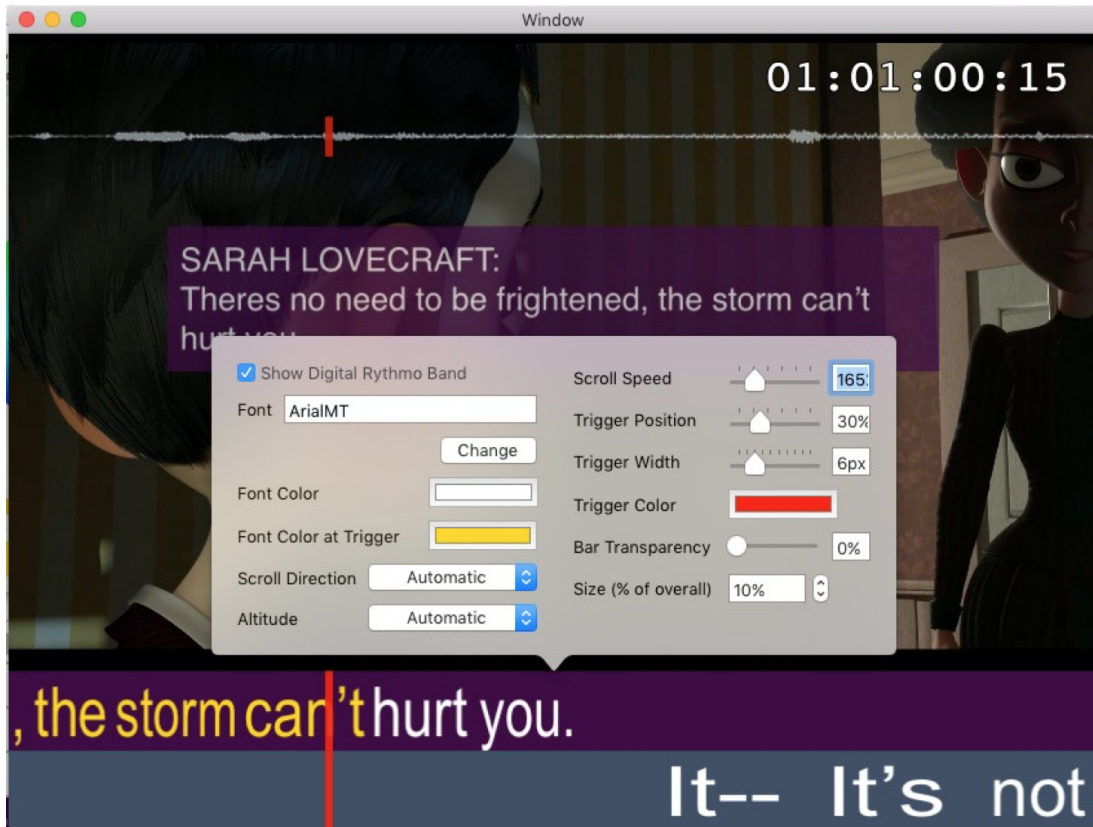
Window

01:01:00:15

SARAH LOVECRAFT:
Theres no need to be frightened, the storm can't hurt you.

Show Digital Rythmo Band
Font ArialMT
Change
Font Color
Font Color at Trigger
Scroll Direction Automatic
Altitude Automatic

Scroll Speed 165
Trigger Position 30%
Trigger Width 6px
Trigger Color
Bar Transparency 0%
Size (% of overall) 10%

, the storm can't hurt you.

It-- It's not